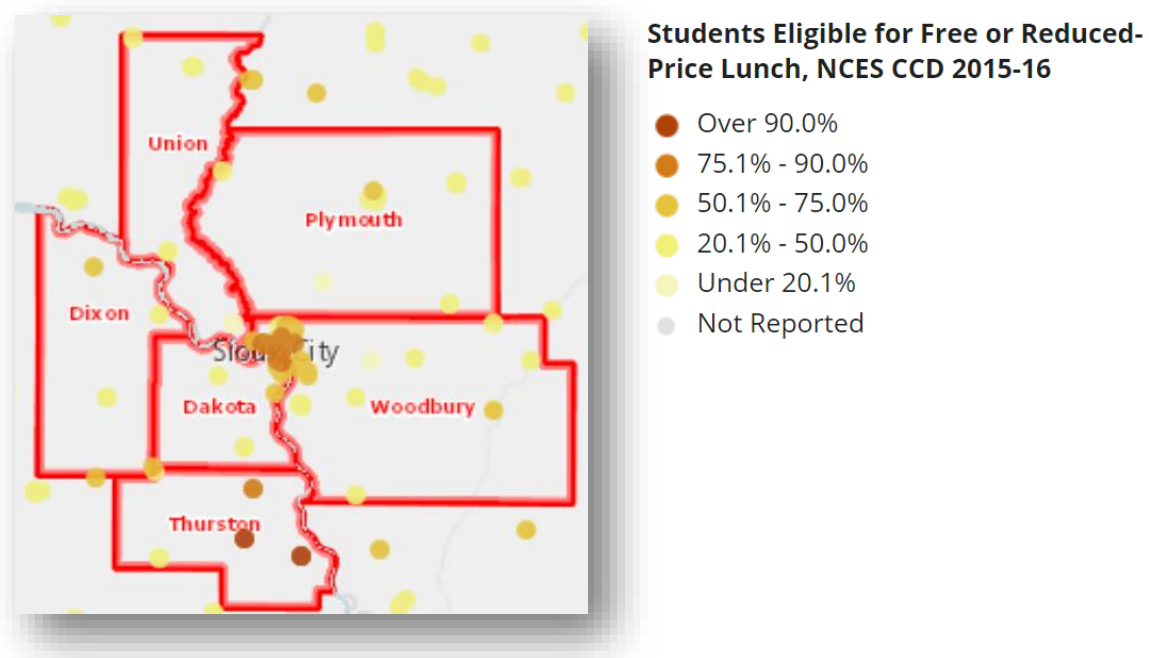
Union

Plymouth

Dixon

Sioux City

Dakota

Woodbury

Thurston

Students Eligible for Free or Reduced-Price Lunch, NCES CCD 2015-16

Over 90.0%
75.1% - 90.0%
50.1% - 75.0%
20.1% - 50.0%
Under 20.1%
Not Reported